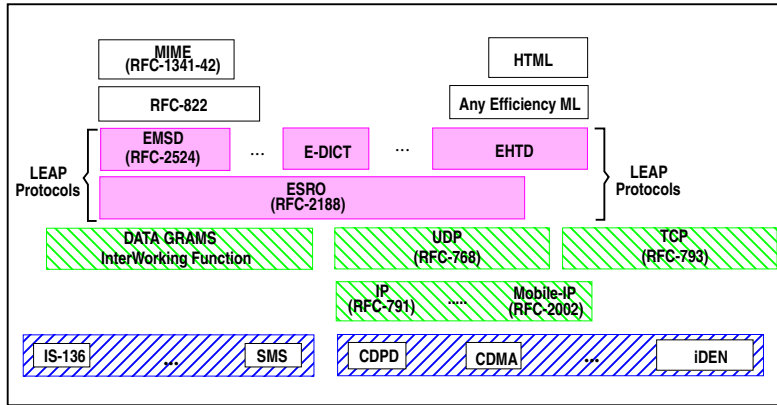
MIME
(RFC-1341-42)

HTML

RFC-822

Any Efficiency ML

LEAP Protocols

EMSD
(RFC-2524)

...

E-DICT

...

EHTD

LEAP Protocols

ESRO
(RFC-2188)

DATA GRAMS
InterWorking Function

UDP
(RFC-768)

TCP
(RFC-793)

IP
(RFC-791)

.....

Mobile-IP
(RFC-2002)

IS-136

...

SMS

CDPD

CDMA

...

iDEN